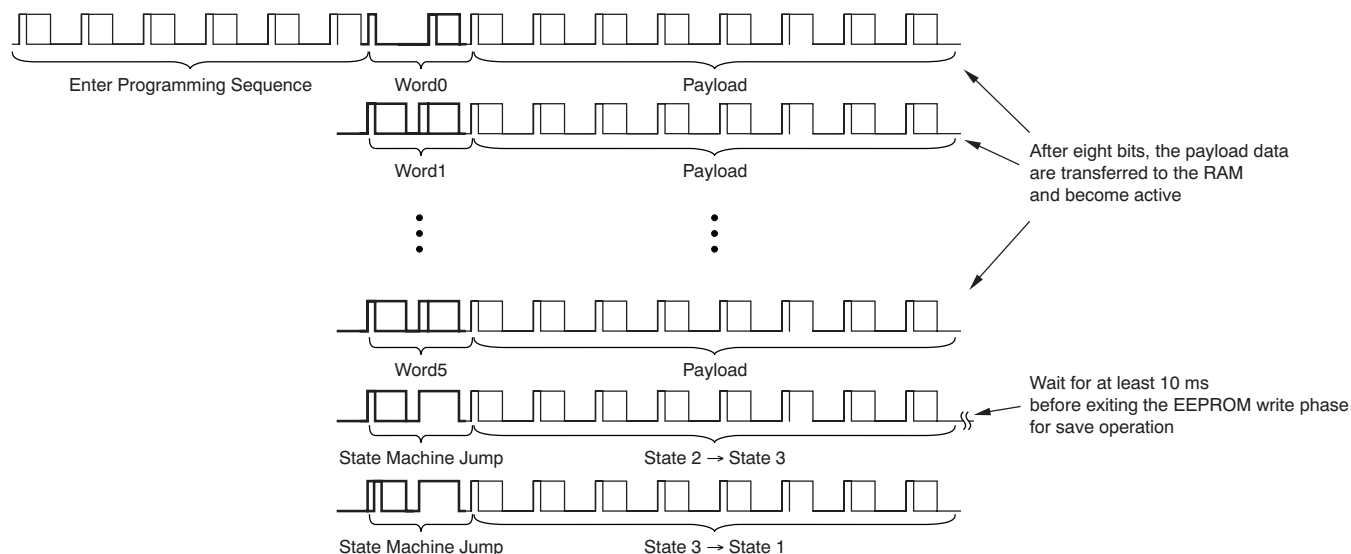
Enter Programming Sequence

Word0

Payload

Word1

Payload

After eight bits, the payload data are transferred to the RAM and become active

Word5

Payload

Wait for at least 10 ms before exiting the EEPROM write phase for save operation

State Machine Jump

State 2 → State 3

State Machine Jump

State 3 → State 1